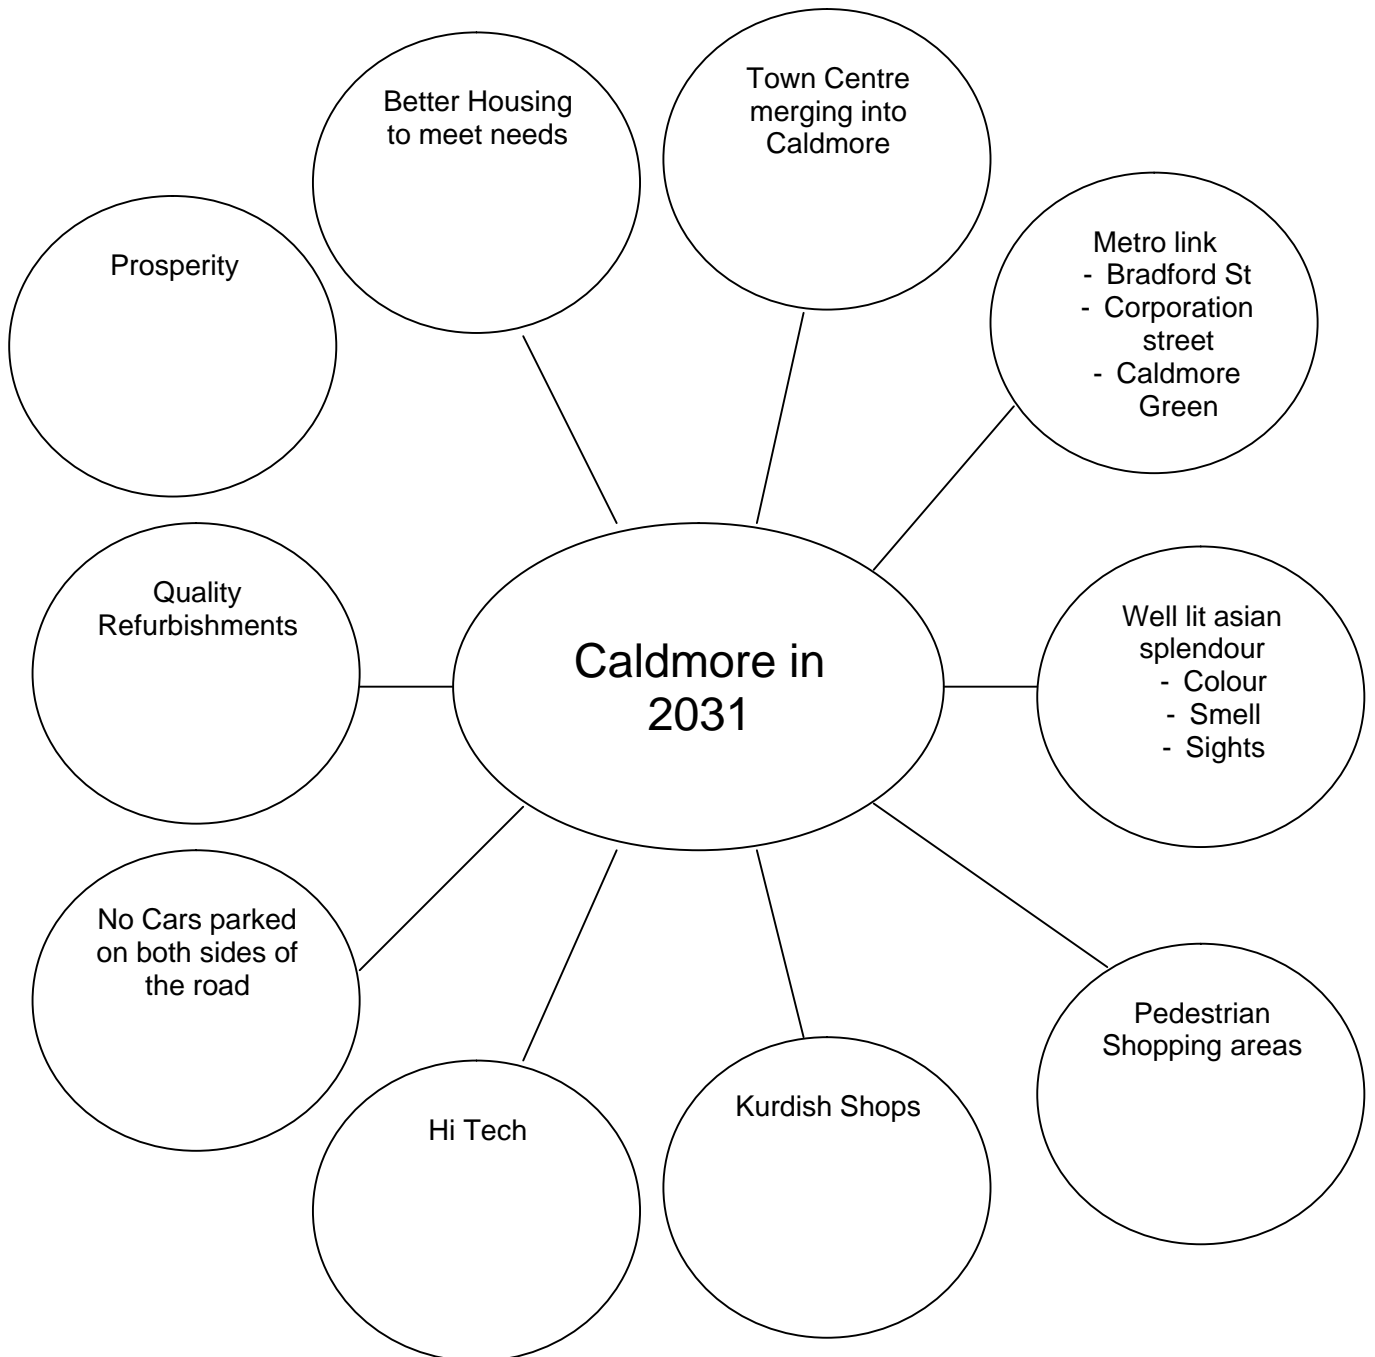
Caldmore in 2031

Prosperity

Better Housing to meet needs

Town Centre merging into Caldmore

Metro link
- Bradford St
- Corporation street
- Caldmore Green

Well lit asian splendour
- Colour
- Smell
- Sights

Pedestrian Shopping areas

Kurdish Shops

Hi Tech

No Cars parked on both sides of the road

Quality Refurbishments